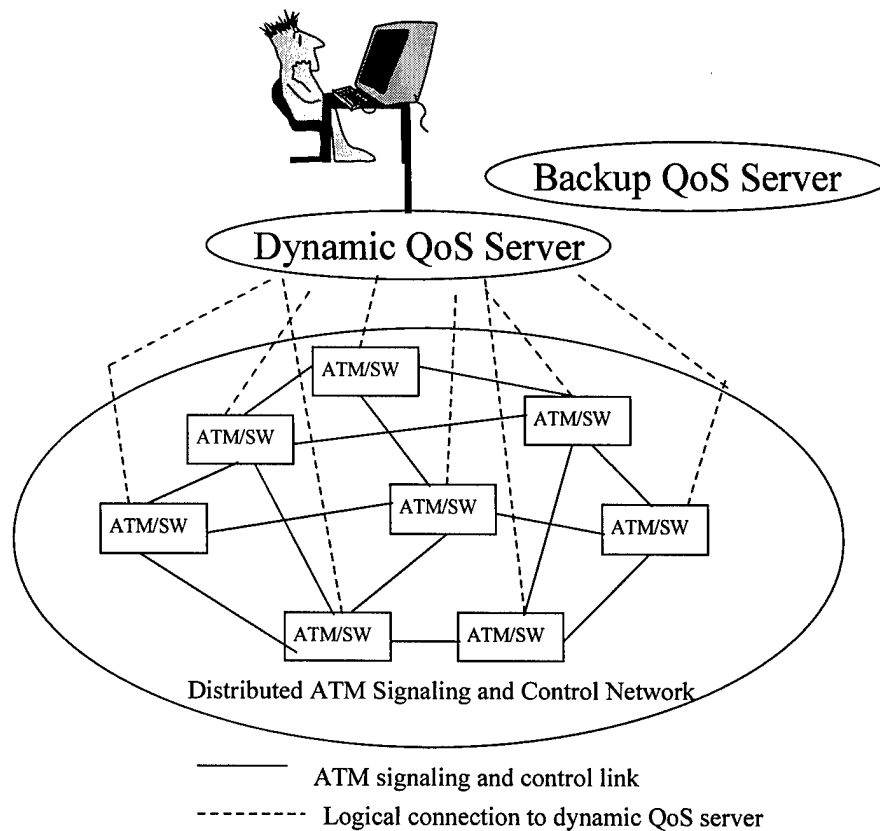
Backup QoS Server

Dynamic QoS Server

ATM/SW

ATM/SW

ATM/SW

ATM/SW

ATM/SW

ATM/SW

ATM/SW

ATM/SW

Distributed ATM Signaling and Control Network

ATM signaling and control link

Logical connection to dynamic QoS server